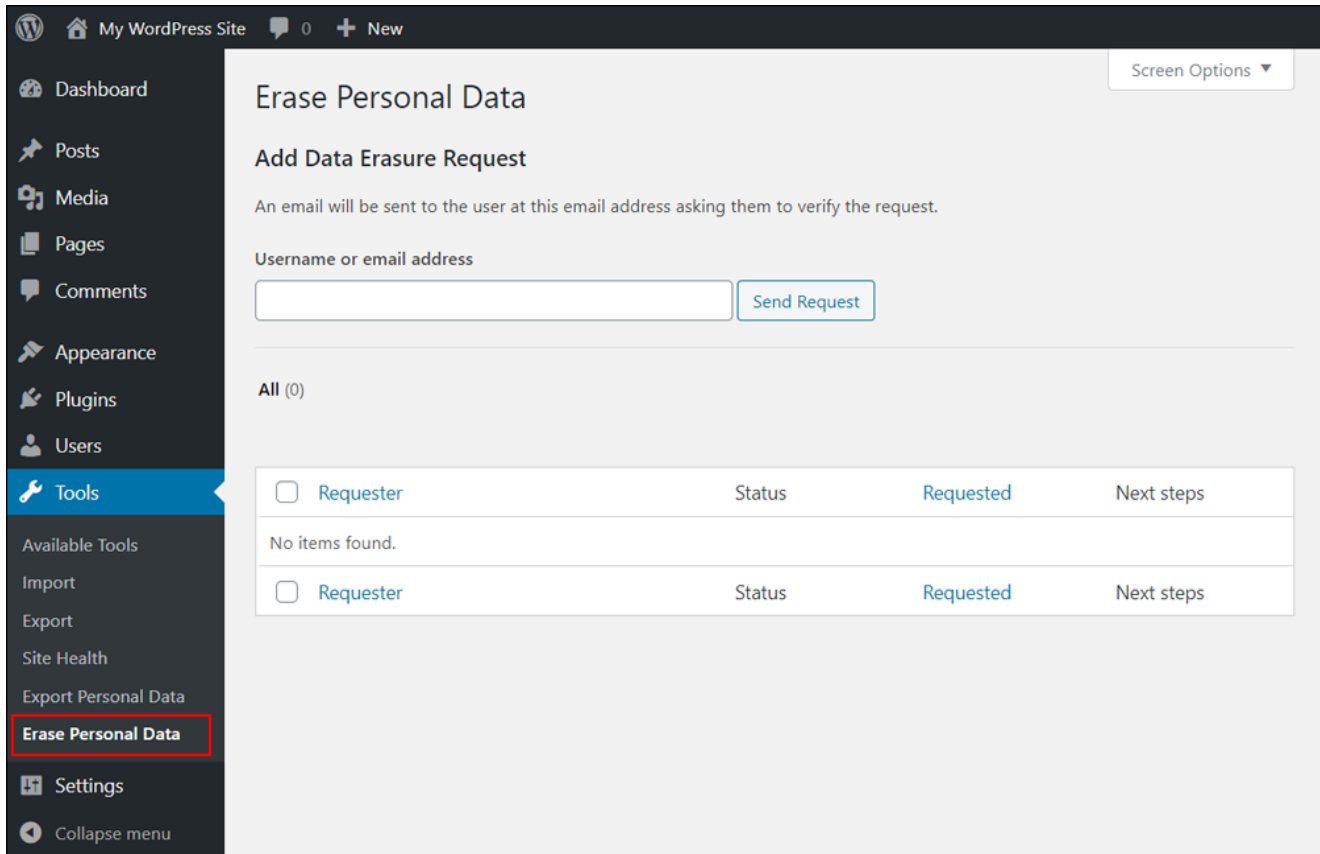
My WordPress Site 0 New

Dashboard
Posts
Media
Pages
Comments
Appearance
Plugins
Users
Tools
Available Tools
Import
Export
Site Health
Export Personal Data
Erase Personal Data
Settings
Collapse menu

Screen Options ▼

Erase Personal Data

Add Data Erasure Request

An email will be sent to the user at this email address asking them to verify the request.

Username or email address

Send Request

All (0)

| | Requester | Status | Requested | Next steps |
|---|---|---|---|---|
| No items found. | | | | |
| | Requester | Status | Requested | Next steps |